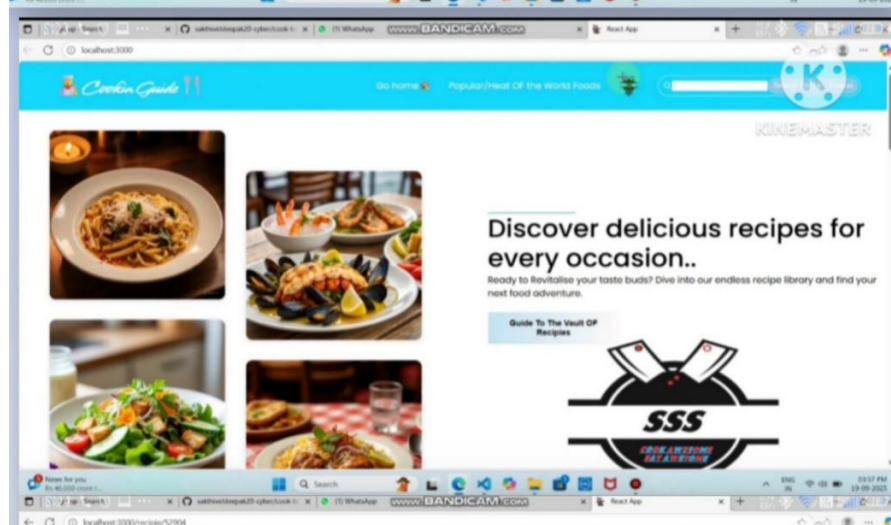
sakthivelmdeepak20-cyber/cook-t ×
(1) WhatsApp
www.BANDICAM.com
React App
localhost:3000

Cookin Guide

Go home
Popular/Heat Of the World Foods

KINEMASTER

Discover delicious recipes for every occasion..

Ready to Revitalise your taste buds? Dive into our endless recipe library and find your next food adventure.

Guide To The Vault Of Recipies

SSS

COOKAWESOME EATAWESOME

News for you
Search
ENG IN
10:57 PM
19-09-2023

sakthivelmdeepak20-cyber/cook-t ×
(1) WhatsApp
www.BANDICAM.com
React App
localhost:3000/recipie/52904